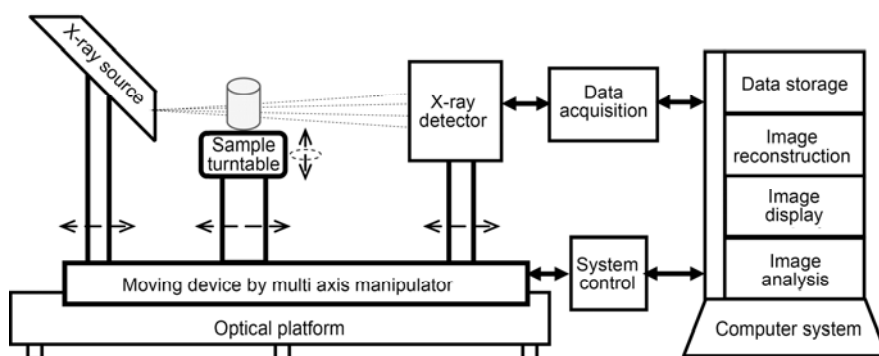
X-ray source

Sample turntable

X-ray detector

Data acquisition

Data storage

Image reconstruction

Image display

Image analysis

Moving device by multi axis manipulator

System control

Optical platform

Computer system